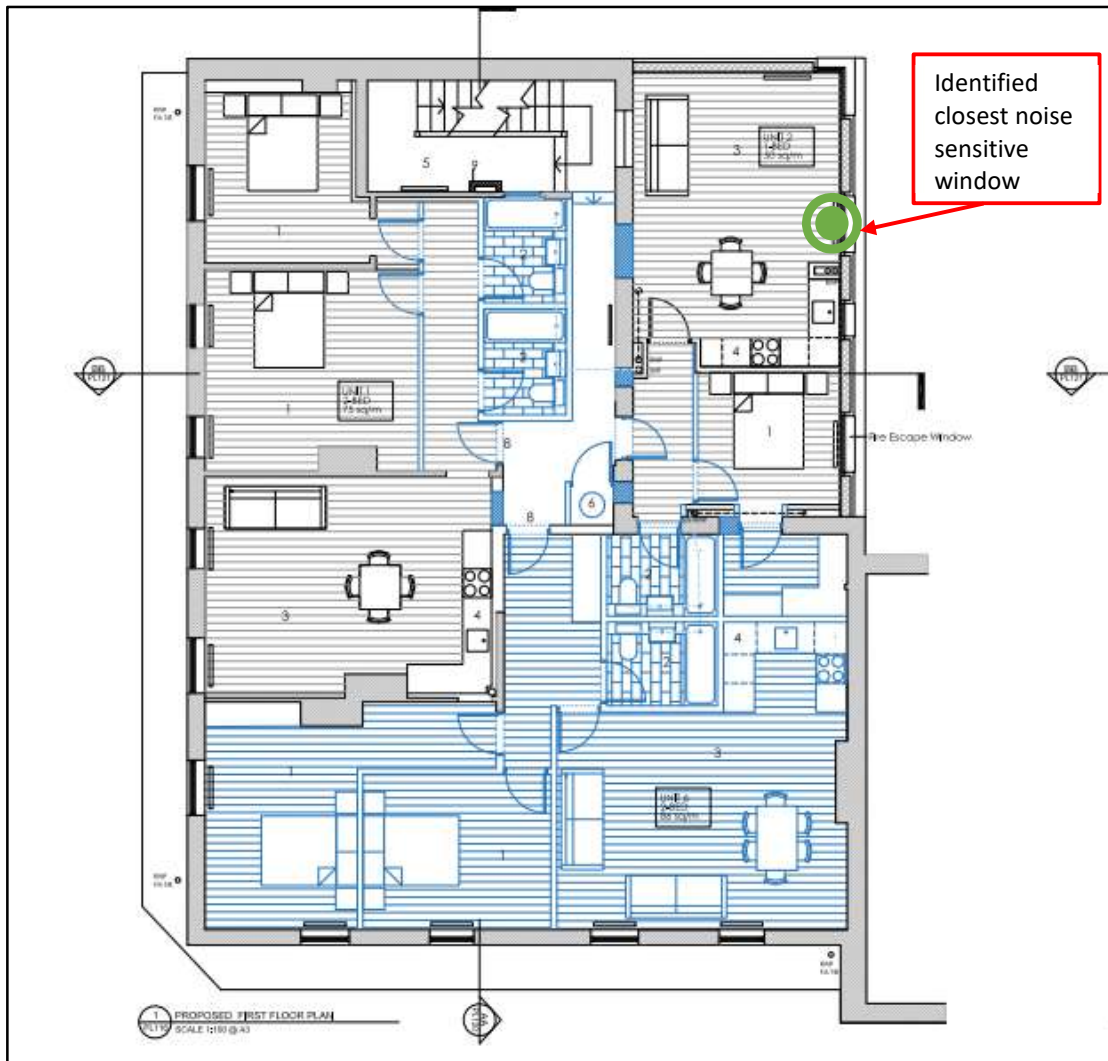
Identified closest noise sensitive window

5

3

UNIT 2
1-BED
50 sqm

1

2

2

4

1

UNIT 1
2-BED
75 sqm

1

Fire Escape Window

8

6

8

3

4

2

4

2

3

1

UNIT 4
2-BED
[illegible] sqm

1

1 PROPOSED FIRST FLOOR PLAN
PL110 SCALE 1:100 @ A3